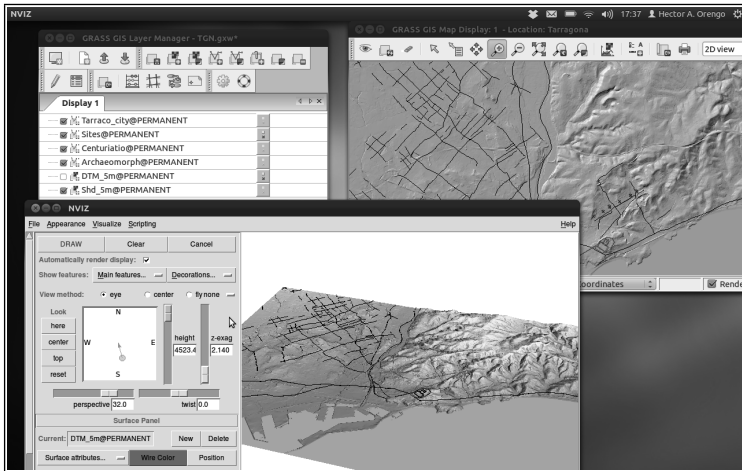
NVIZ

17:37 Hector A. Orengo

GRASS GIS Layer Manager - TGN.gxw*

GRASS GIS Map Display: 1 - Location: Tarragona

2D view

Display 1

Tarraco_city@PERMANENT
Sites@PERMANENT
Centuriatio@PERMANENT
Archaeomorph@PERMANENT
DTM_5m@PERMANENT
Shd_5m@PERMANENT

NVIZ

File Appearance Visualize Scripting

Help

DRAW Clear Cancel

Automatically render display:

Show features: Main features... Decorations...

View method: eye center fly none

Look
here
center
top
reset

N
W
E
S

height 4523.4
z-exag 2.140

perspective 32.0
twist 0.0

Surface Panel

Current: DTM_5m@PERMANENT New Delete

Surface attributes... Wire Color Position

oordinates

Rende